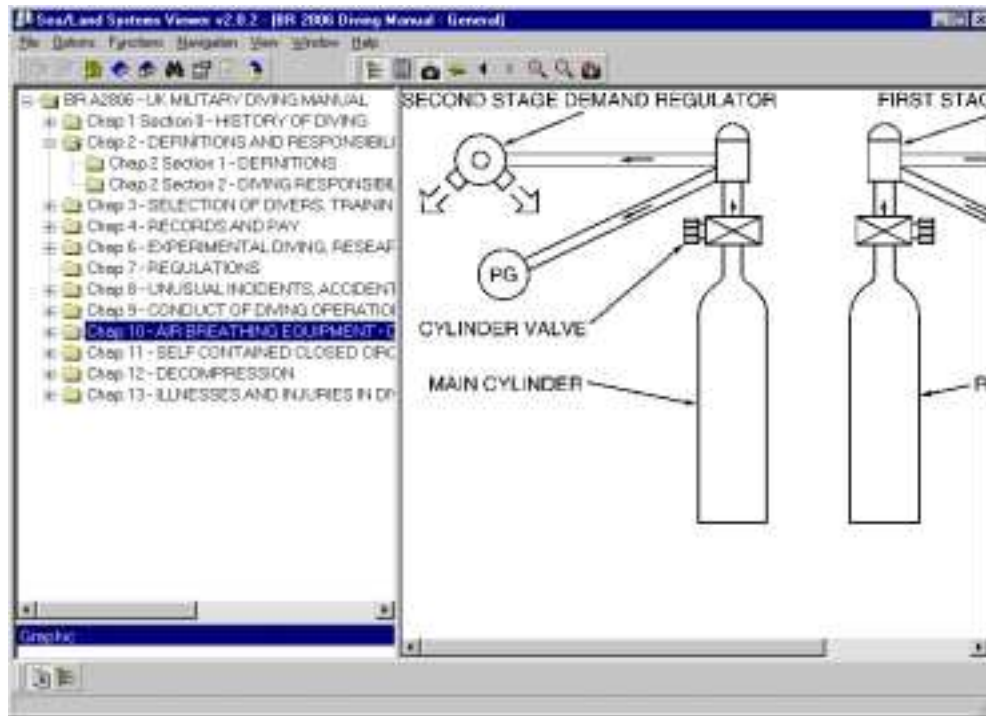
Sea/Land Systems Viewer v2.0.2 - [BR 2806 Diving Manual - General]

File Options Functions Navigation View Window Help

BR A2806 - UK MILITARY DIVING MANUAL
Chap 1 Section 0 - HISTORY OF DIVING
Chap 2 - DEFINITIONS AND RESPONSIBILI
Chap 2 Section 1 - DEFINITIONS
Chap 2 Section 2 - DIVING RESPONSIBIL
Chap 3 - SELECTION OF DIVERS, TRAININ
Chap 4 - RECORDS AND PAY
Chap 6 - EXPERIMENTAL DIVING, RESEAF
Chap 7 - REGULATIONS
Chap 8 - UNUSUAL INCIDENTS, ACCIDENT
Chap 9 - CONDUCT OF DIVING OPERATIO
Chap 10 - AIR BREATHING EQUIPMENT - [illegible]
Chap 11 - SELF CONTAINED CLOSED CIRC
Chap 12 - DECOMPRESSION
Chap 13 - ILLNESSES AND INJURIES IN DI

Graphic

SECOND STAGE DEMAND REGULATOR

FIRST STAG

PG

CYLINDER VALVE

MAIN CYLINDER

R